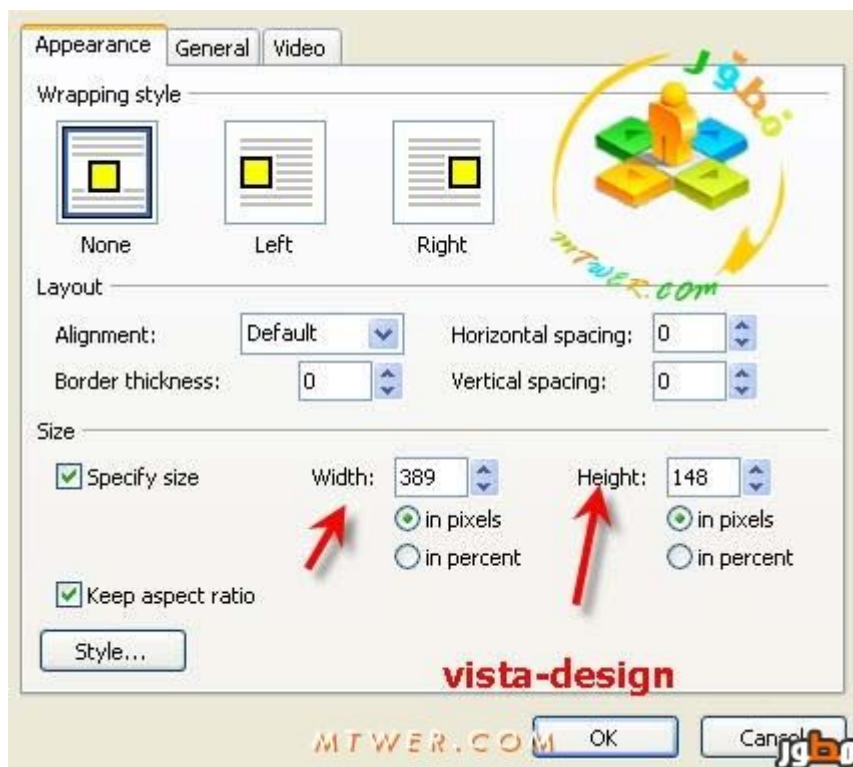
Appearance General Video

Wrapping style

None Left Right

jgbo
mtwer.com

Layout

Alignment: Default

Horizontal spacing: 0

Border thickness: 0

Vertical spacing: 0

Size

Specify size

Width: 389

in pixels

in percent

Height: 148

in pixels

in percent

Keep aspect ratio

Style...

vista-design

MTWER.COM

OK

Cancel

jgbo